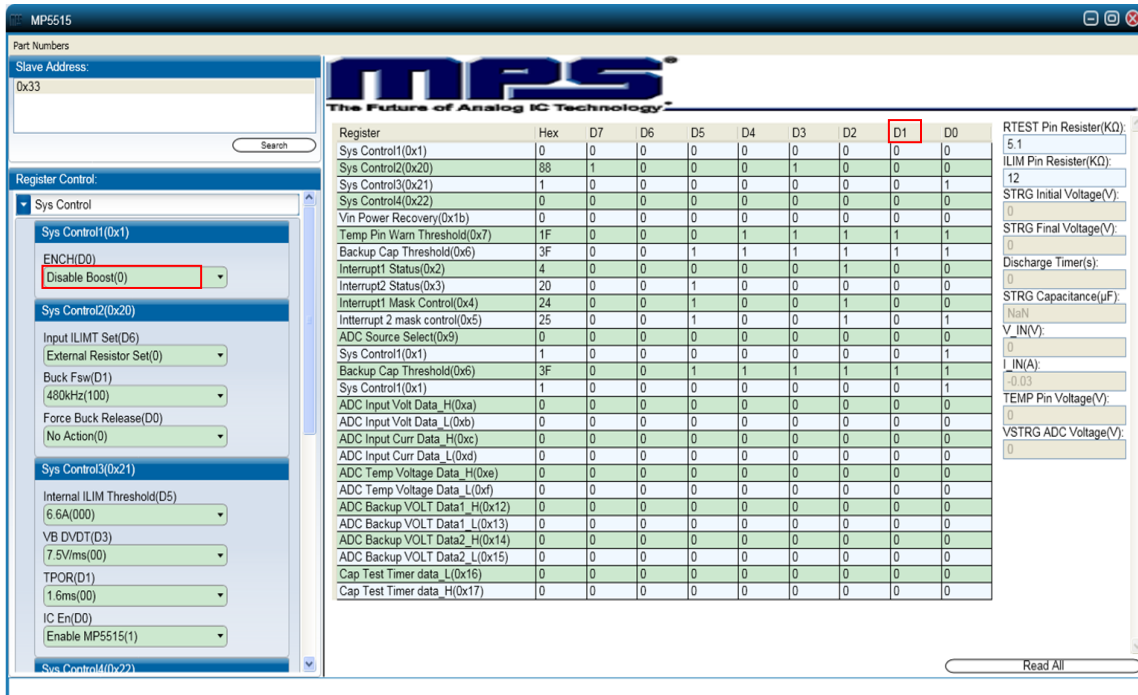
MP5515

Part Numbers

Slave Address:
0x33

Search

Register Control:
Sys Control

Sys Control1(0x1)
ENCH(D0)
Disable Boost(0)

Sys Control2(0x20)
Input ILIMT Set(D6)
External Resistor Set(0)
Buck Fsw(D1)
480kHz(100)
Force Buck Release(D0)
No Action(0)

Sys Control3(0x21)
Internal ILIM Threshold(D5)
6.6A(000)
VB DVDT(D3)
7.5V/ms(00)
TPOR(D1)
1.6ms(00)
IC En(D0)
Enable MP5515(1)

Sys Control4(0x22)

MPS
The Future of Analog IC Technology

| Register | Hex | D7 | D6 | D5 | D4 | D3 | D2 | D1 | D0 |
|---|---|---|---|---|---|---|---|---|---|
| Sys Control1(0x1) | 0 | 0 | 0 | 0 | 0 | 0 | 0 | 0 | 0 |
| Sys Control2(0x20) | 88 | 1 | 0 | 0 | 0 | 1 | 0 | 0 | 0 |
| Sys Control3(0x21) | 1 | 0 | 0 | 0 | 0 | 0 | 0 | 0 | 1 |
| Sys Control4(0x22) | 0 | 0 | 0 | 0 | 0 | 0 | 0 | 0 | 0 |
| Vin Power Recovery(0x1b) | 0 | 0 | 0 | 0 | 0 | 0 | 0 | 0 | 0 |
| Temp Pin Warn Threshold(0x7) | 1F | 0 | 0 | 0 | 1 | 1 | 1 | 1 | 1 |
| Backup Cap Threshold(0x6) | 3F | 0 | 0 | 1 | 1 | 1 | 1 | 1 | 1 |
| Interrupt1 Status(0x2) | 4 | 0 | 0 | 0 | 0 | 0 | 1 | 0 | 0 |
| Interrupt2 Status(0x3) | 20 | 0 | 0 | 1 | 0 | 0 | 0 | 0 | 0 |
| Interrupt1 Mask Control(0x4) | 24 | 0 | 0 | 1 | 0 | 0 | 1 | 0 | 0 |
| Intterrupt 2 mask control(0x5) | 25 | 0 | 0 | 1 | 0 | 0 | 1 | 0 | 1 |
| ADC Source Select(0x9) | 0 | 0 | 0 | 0 | 0 | 0 | 0 | 0 | 0 |
| Sys Control1(0x1) | 1 | 0 | 0 | 0 | 0 | 0 | 0 | 0 | 1 |
| Backup Cap Threshold(0x6) | 3F | 0 | 0 | 1 | 1 | 1 | 1 | 1 | 1 |
| Sys Control1(0x1) | 1 | 0 | 0 | 0 | 0 | 0 | 0 | 0 | 1 |
| ADC Input Volt Data_H(0xa) | 0 | 0 | 0 | 0 | 0 | 0 | 0 | 0 | 0 |
| ADC Input Volt Data_L(0xb) | 0 | 0 | 0 | 0 | 0 | 0 | 0 | 0 | 0 |
| ADC Input Curr Data_H(0xc) | 0 | 0 | 0 | 0 | 0 | 0 | 0 | 0 | 0 |
| ADC Input Curr Data_L(0xd) | 0 | 0 | 0 | 0 | 0 | 0 | 0 | 0 | 0 |
| ADC Temp Voltage Data_H(0xe) | 0 | 0 | 0 | 0 | 0 | 0 | 0 | 0 | 0 |
| ADC Temp Voltage Data_L(0xf) | 0 | 0 | 0 | 0 | 0 | 0 | 0 | 0 | 0 |
| ADC Backup VOLT Data1_H(0x12) | 0 | 0 | 0 | 0 | 0 | 0 | 0 | 0 | 0 |
| ADC Backup VOLT Data1_L(0x13) | 0 | 0 | 0 | 0 | 0 | 0 | 0 | 0 | 0 |
| ADC Backup VOLT Data2_H(0x14) | 0 | 0 | 0 | 0 | 0 | 0 | 0 | 0 | 0 |
| ADC Backup VOLT Data2_L(0x15) | 0 | 0 | 0 | 0 | 0 | 0 | 0 | 0 | 0 |
| Cap Test Timer data_L(0x16) | 0 | 0 | 0 | 0 | 0 | 0 | 0 | 0 | 0 |
| Cap Test Timer data_H(0x17) | 0 | 0 | 0 | 0 | 0 | 0 | 0 | 0 | 0 |

RTEST Pin Resister(KΩ):
5.1
ILIM Pin Resister(KΩ):
12
STRG Initial Voltage(V):
0
STRG Final Voltage(V):
0
Discharge Timer(s):
0
STRG Capacitance(μF):
NaN
V_IN(V):
0
I_IN(A):
-0.03
TEMP Pin Voltage(V):
0
VSTRG ADC Voltage(V):
0

Read All